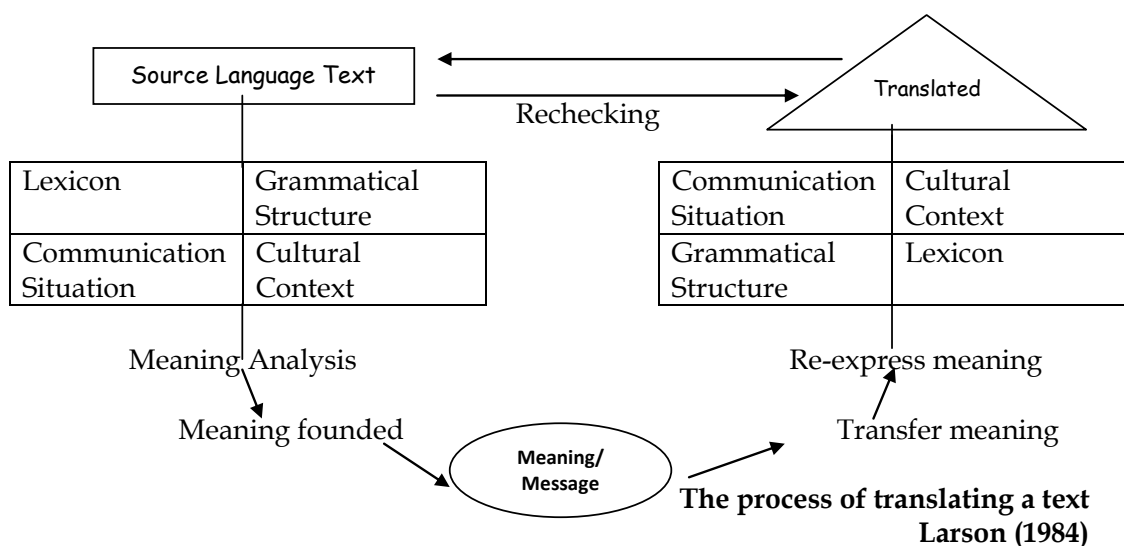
Source Language Text

Translated

Rechecking

| Lexicon | Grammatical Structure |
|---|---|
| Communication Situation | Cultural Context |

| Communication Situation | Cultural Context |
|---|---|
| Grammatical Structure | Lexicon |

Meaning Analysis

Re-express meaning

Meaning founded

Meaning/ Message

Transfer meaning

**The process of translating a text Larson (1984)**